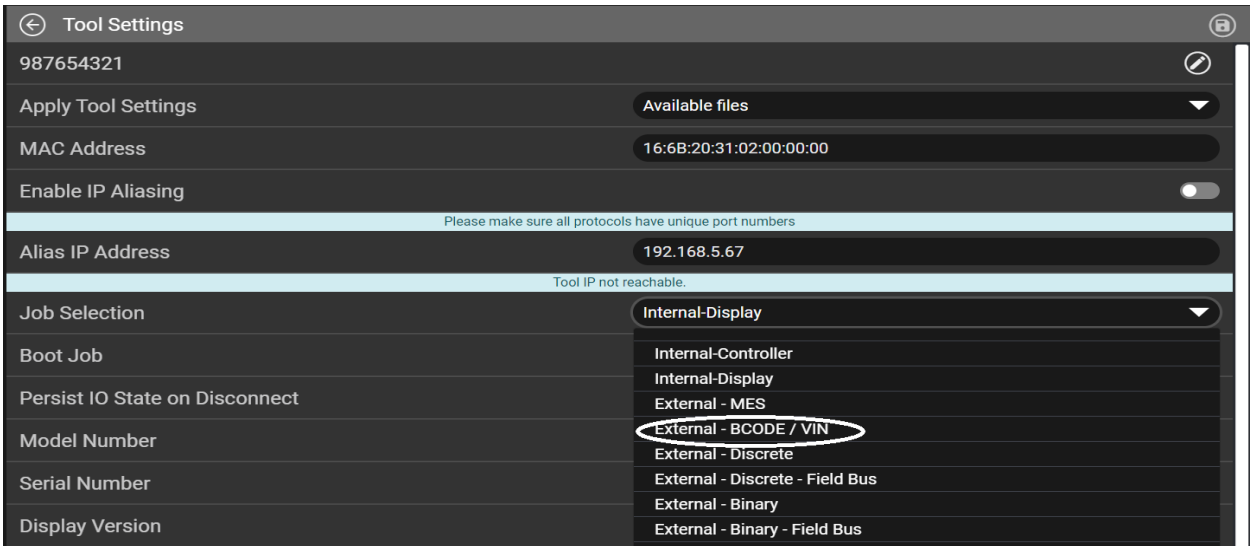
Tool Settings

987654321

Apply Tool Settings

Available files

MAC Address

16:6B:20:31:02:00:00:00

Enable IP Aliasing

Please make sure all protocols have unique port numbers

Alias IP Address

192.168.5.67

Tool IP not reachable.

Job Selection

Internal-Display

Boot Job

Persist IO State on Disconnect

Model Number

Serial Number

Display Version

Internal-Controller
Internal-Display
External - MES
External - BCODE / VIN
External - Discrete
External - Discrete - Field Bus
External - Binary
External - Binary - Field Bus